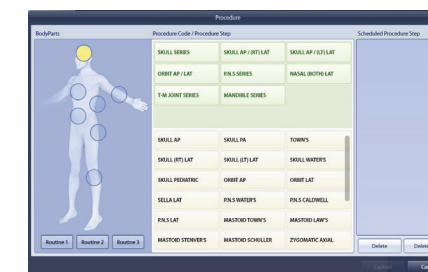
Procedure

BodyParts

Procedure Code / Procedure Step

Scheduled Procedure Step

| SKULL SERIES | SKULL AP / (RT) LAT | SKULL AP / (LT) LAT |
|---|---|---|
| ORBIT AP / LAT | P.N.S SERIES | NASAL (BOTH) LAT |
| T-M JOINT SERIES | MANDIBLE SERIES | |

| SKULL AP | SKULL PA | TOWN'S |
|---|---|---|
| SKULL (RT) LAT | SKULL (LT) LAT | SKULL WATER'S |
| SKULL PEDIATRIC | ORBIT AP | ORBIT LAT |
| SELLA LAT | P.N.S WATER'S | P.N.S CALDWELL |
| P.N.S LAT | MASTOID TOWN'S | MASTOID LAW'S |
| MASTOID STENVER'S | MASTOID SCHULLER | ZYGOMATIC AXIAL |

Routine 1 Routine 2 Routine 3

Delete Delete

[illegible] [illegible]